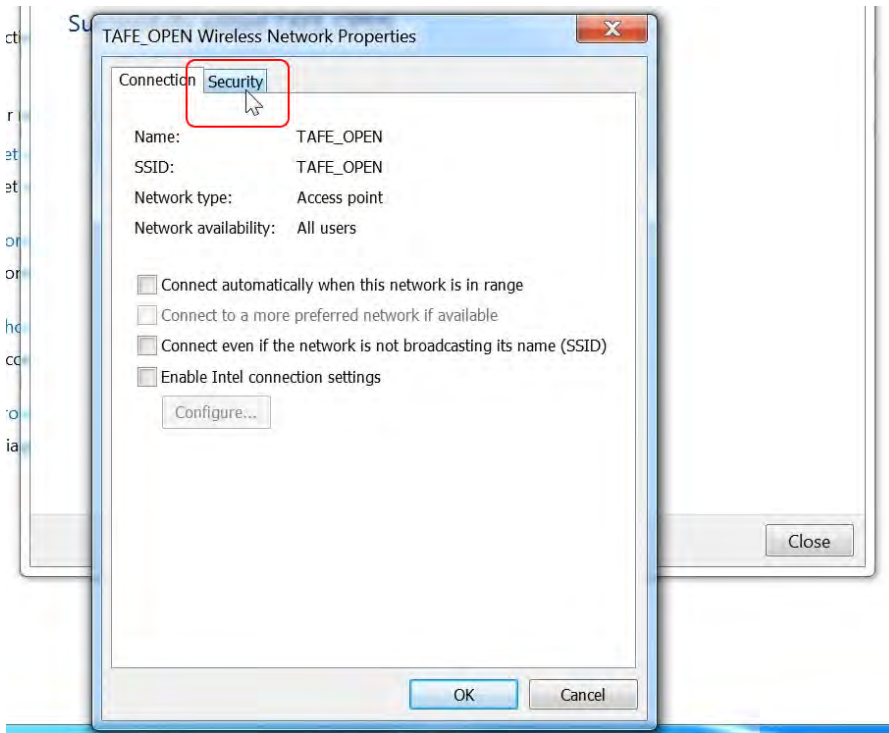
Su

ct
r
et
et
or
or
he
co
ro
ia

TAFE_OPEN Wireless Network Properties

Connection Security

Name: TAFE_OPEN
SSID: TAFE_OPEN
Network type: Access point
Network availability: All users

Connect automatically when this network is in range
Connect to a more preferred network if available
Connect even if the network is not broadcasting its name (SSID)
Enable Intel connection settings
Configure...

Close

OK Cancel